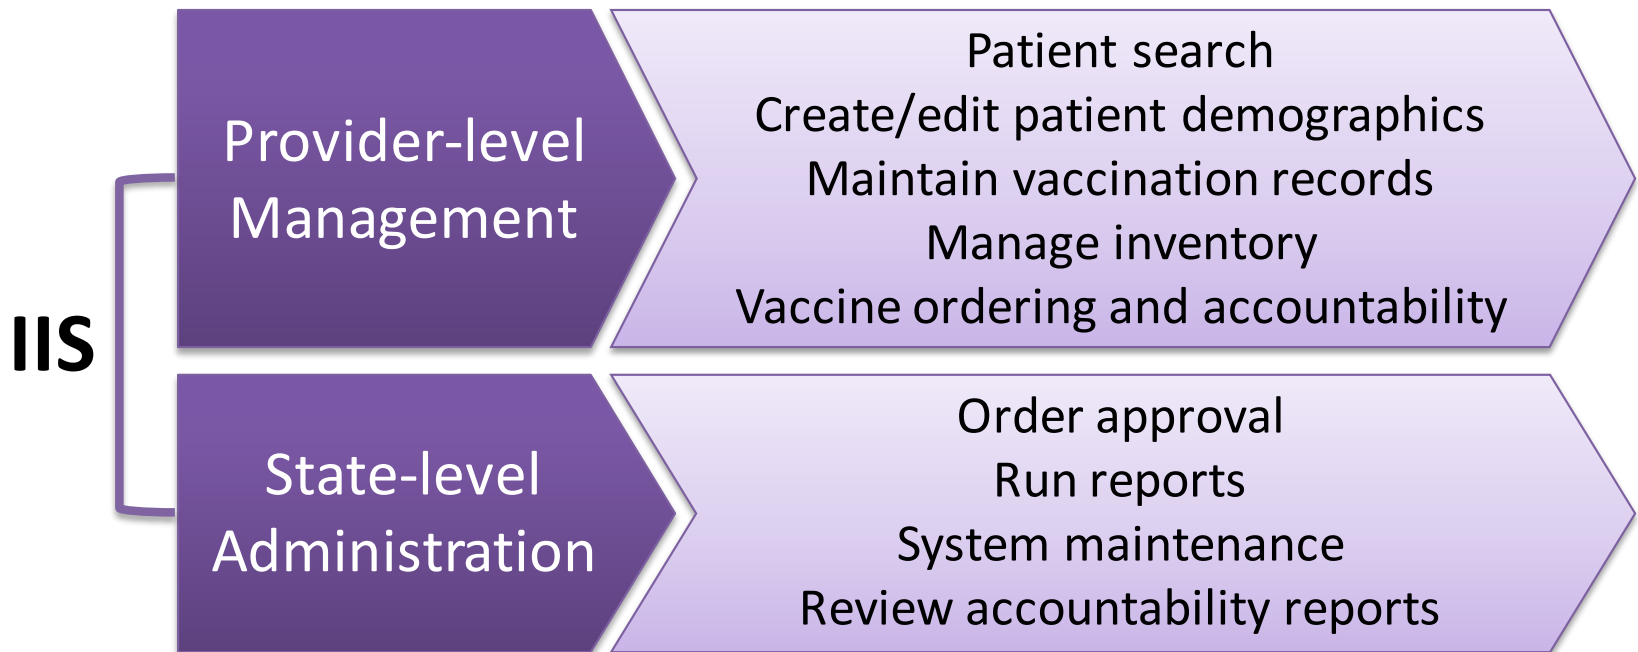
IIS

Provider-level Management

Patient search
Create/edit patient demographics
Maintain vaccination records
Manage inventory
Vaccine ordering and accountability

State-level Administration

Order approval
Run reports
System maintenance
Review accountability reports